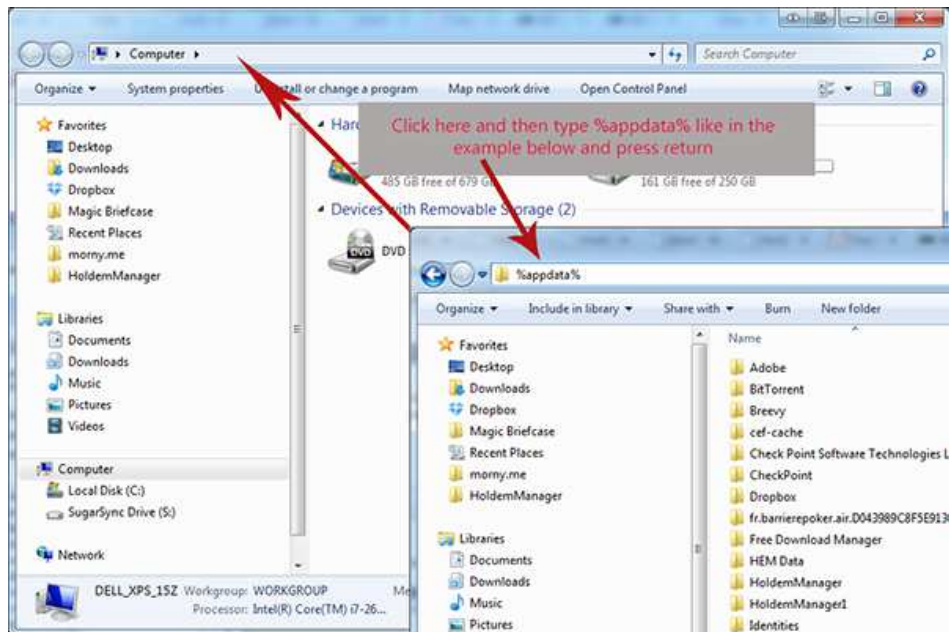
Computer ▸

Search Computer

Organize ▾ System properties U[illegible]tall or change a program Map network drive Open Control Panel

Favorites
Desktop
Downloads
Dropbox
Magic Briefcase
Recent Places
morny.me
HoldemManager

Libraries
Documents
Downloads
Music
Pictures
Videos

Computer
Local Disk (C:)
SugarSync Drive (S:)

Network

Hard

485 GB free of 679 GB

161 GB free of 250 GB

Devices with Removable Storage (2)

DVD

Click here and then type %appdata% like in the example below and press return

DELL_XPS_15Z Workgroup: WORKGROUP
Processor: Intel(R) Core(TM) i7-26...

%appdata%

Organize ▾ Include in library ▾ Share with ▾ Burn New folder

Favorites
Desktop
Downloads
Dropbox
Magic Briefcase
Recent Places
morny.me
HoldemManager

Libraries
Documents
Downloads
Music
Pictures

Name
Adobe
BitTorrent
Breevy
cef-cache
Check Point Software Technologies L
CheckPoint
Dropbox
fr.barrierepoker.air.D043989C8F5E913
Free Download Manager
HEM Data
HoldemManager
HoldemManager1
Identities